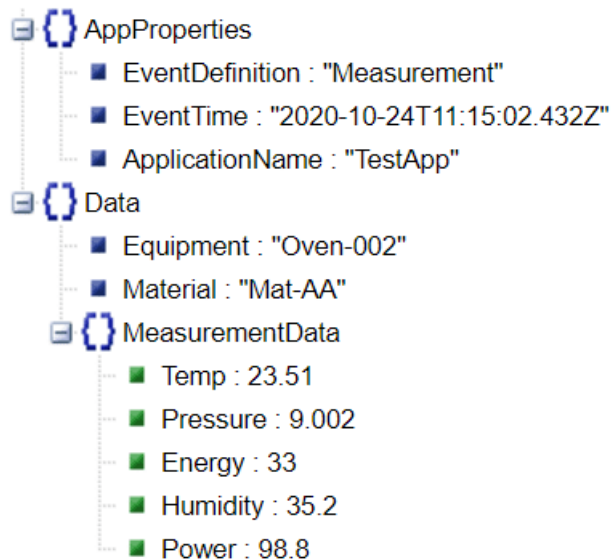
{ } AppProperties
EventDefinition : "Measurement"
EventTime : "2020-10-24T11:15:02.432Z"
ApplicationName : "TestApp"
{ } Data
Equipment : "Oven-002"
Material : "Mat-AA"
{ } MeasurementData
Temp : 23.51
Pressure : 9.002
Energy : 33
Humidity : 35.2
Power : 98.8